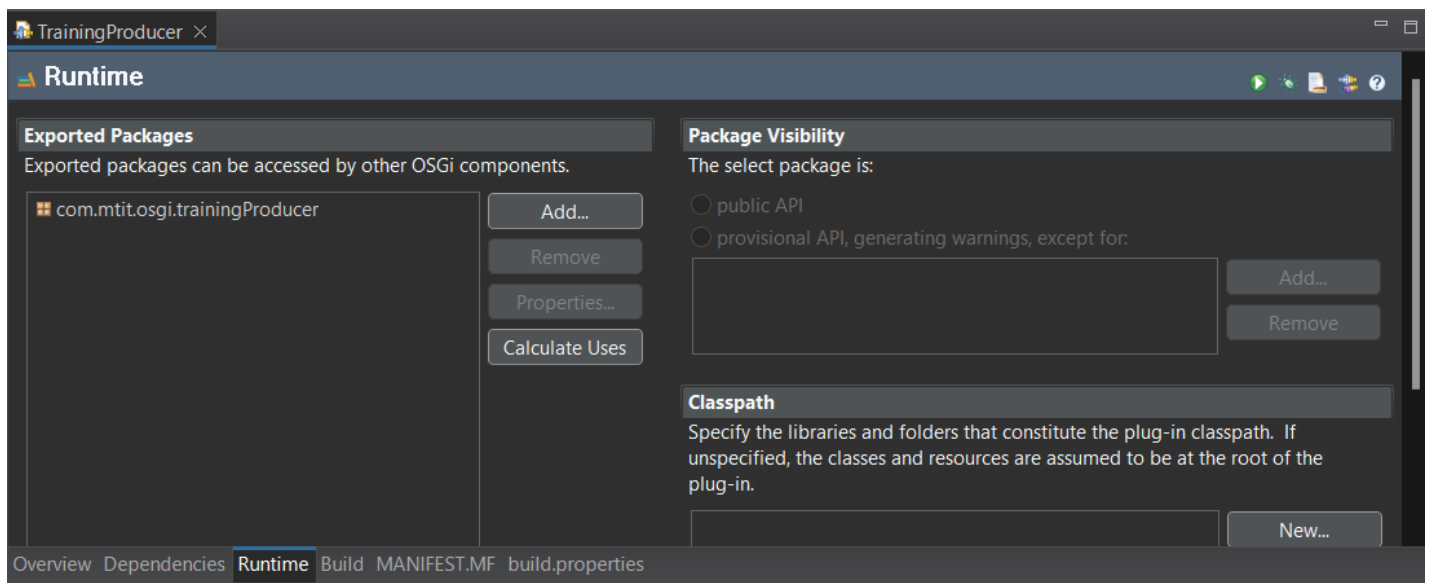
TrainingProducer ×

Runtime

Exported Packages

Exported packages can be accessed by other OSGi components.

com.mtit.osgi.trainingProducer

Add...

Remove

Properties...

Calculate Uses

Package Visibility

The select package is:

public API

provisional API, generating warnings, except for:

Add...

Remove

Classpath

Specify the libraries and folders that constitute the plug-in classpath. If unspecified, the classes and resources are assumed to be at the root of the plug-in.

New...

Overview Dependencies Runtime Build MANIFEST.MF build.properties